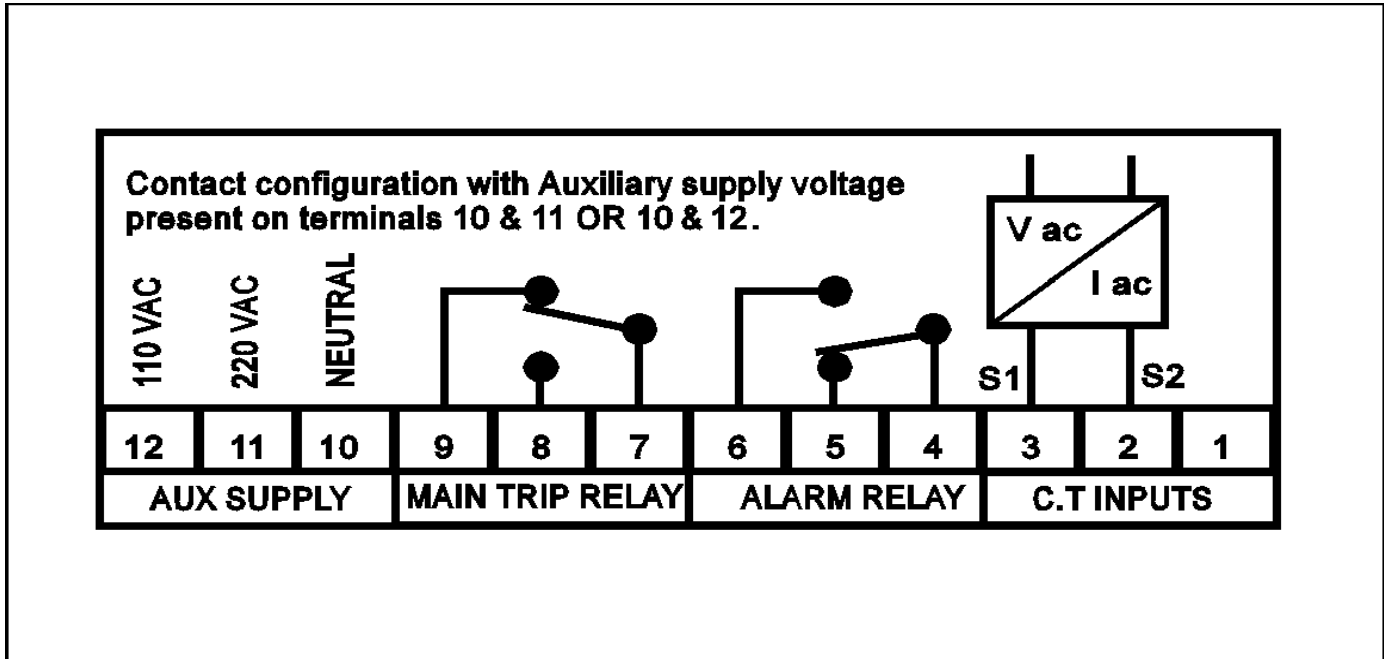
Contact configuration with Auxiliary supply voltage present on terminals 10 & 11 OR 10 & 12.

110 VAC
220 VAC
NEUTRAL

V ac
I ac
S1
S2

| 12 | 11 | 10 | 9 | 8 | 7 | 6 | 5 | 4 | 3 | 2 | 1 |
|---|---|---|---|---|---|---|---|---|---|---|---|
| AUX SUPPLY | | | MAIN TRIP RELAY | | | ALARM RELAY | | | C.T INPUTS | | |